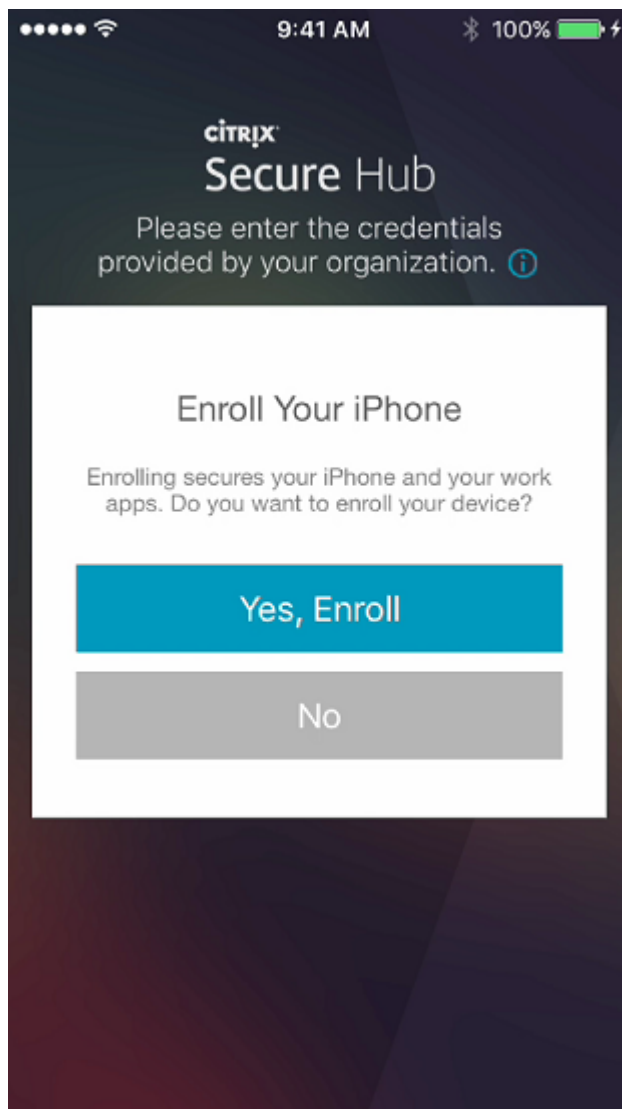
9:41 AM

100%

CITRIX

Secure Hub

Please enter the credentials provided by your organization.

Enroll Your iPhone

Enrolling secures your iPhone and your work apps. Do you want to enroll your device?

Yes, Enroll

No